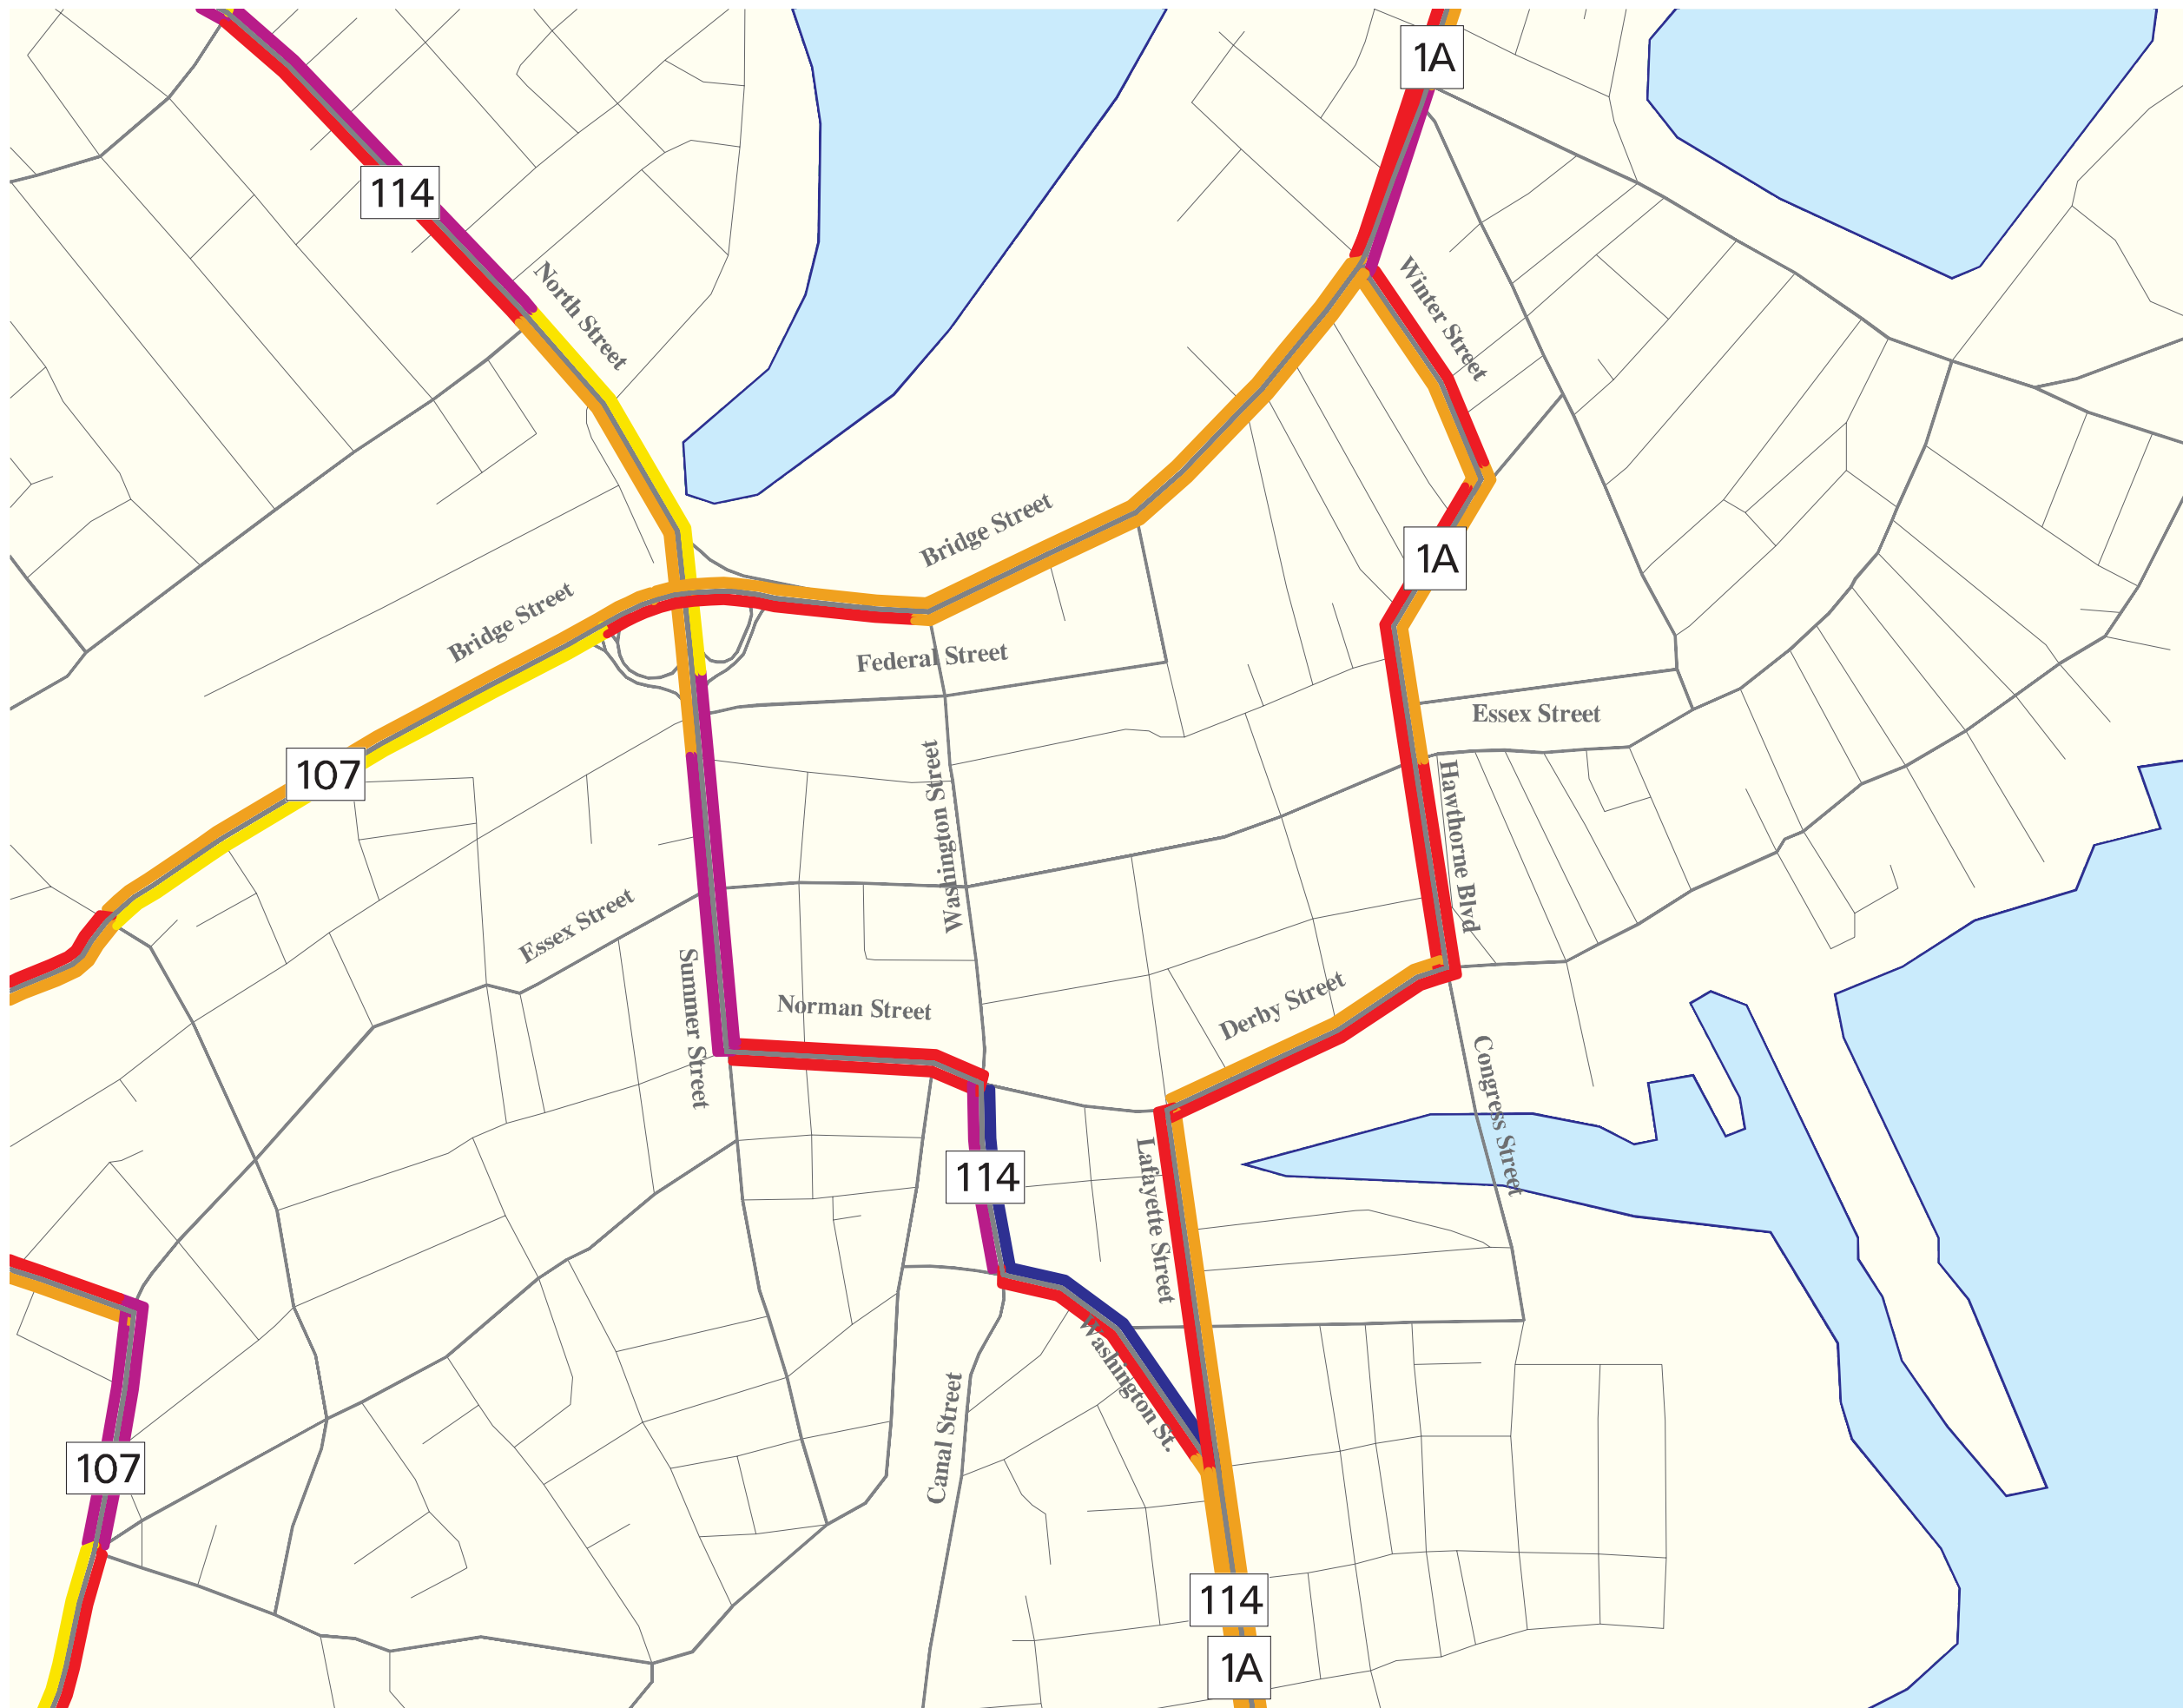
1A
114
North Street
Winter Street
Bridge Street
1A
Bridge Street
Federal Street
Essex Street
107
Washington Street
Hawthorne Blvd
Essex Street
Summer Street
Norman Street
Derby Street
Congress Street
114
Lafayette Street
Washington St.
107
Canal Street
114
1A